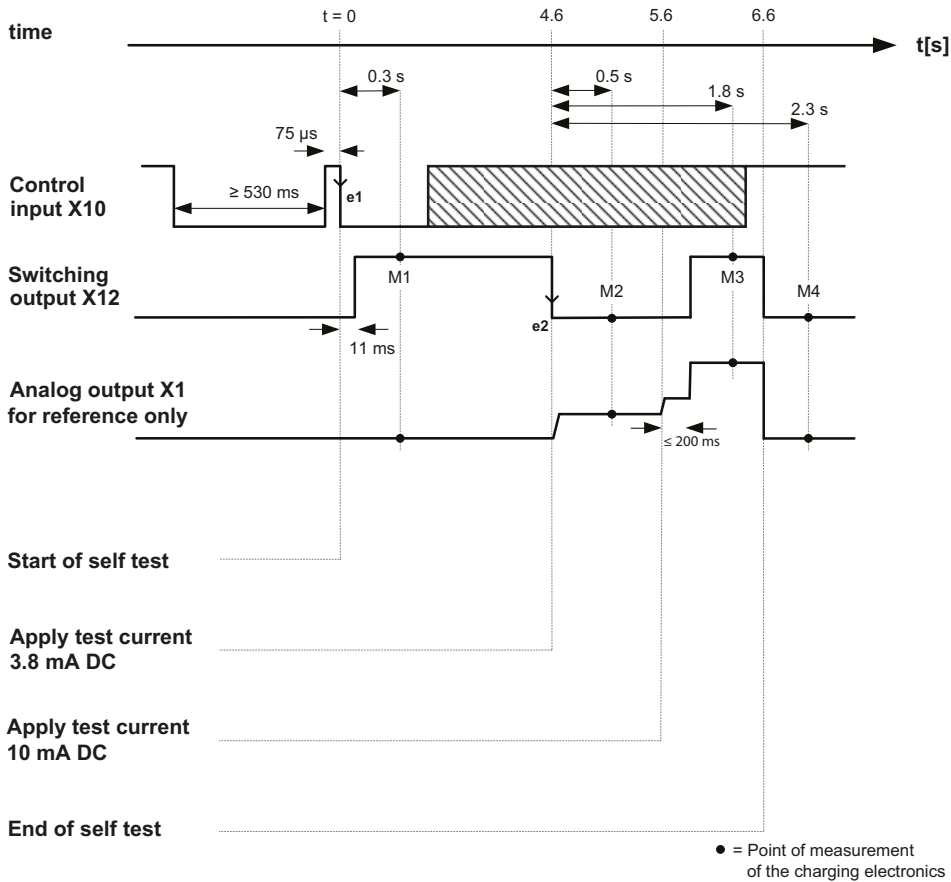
time

t = 0    4.6    5.6    6.6

t[s]

0.3 s

0.5 s

1.8 s

2.3 s

75 µs

Control input X10

≥ 530 ms

e1

Switching output X12

M1

M2

M3

M4

e2

11 ms

Analog output X1 for reference only

≤ 200 ms

Start of self test

Apply test current 3.8 mA DC

Apply test current 10 mA DC

End of self test

● = Point of measurement of the charging electronics